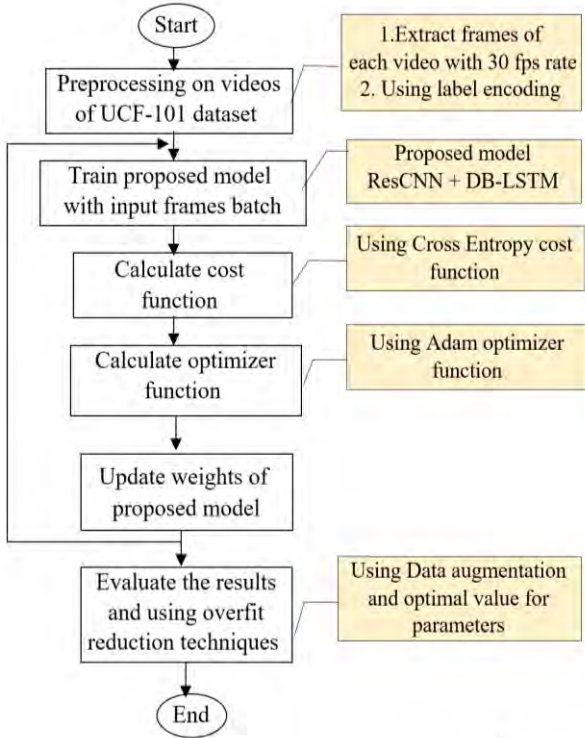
Start

Preprocessing on videos of UCF-101 dataset

1.Extract frames of each video with 30 fps rate
2. Using label encoding

Train proposed model with input frames batch

Proposed model ResCNN + DB-LSTM

Calculate cost function

Using Cross Entropy cost function

Calculate optimizer function

Using Adam optimizer function

Update weights of proposed model

Evaluate the results and using overfit reduction techniques

Using Data augmentation and optimal value for parameters

End